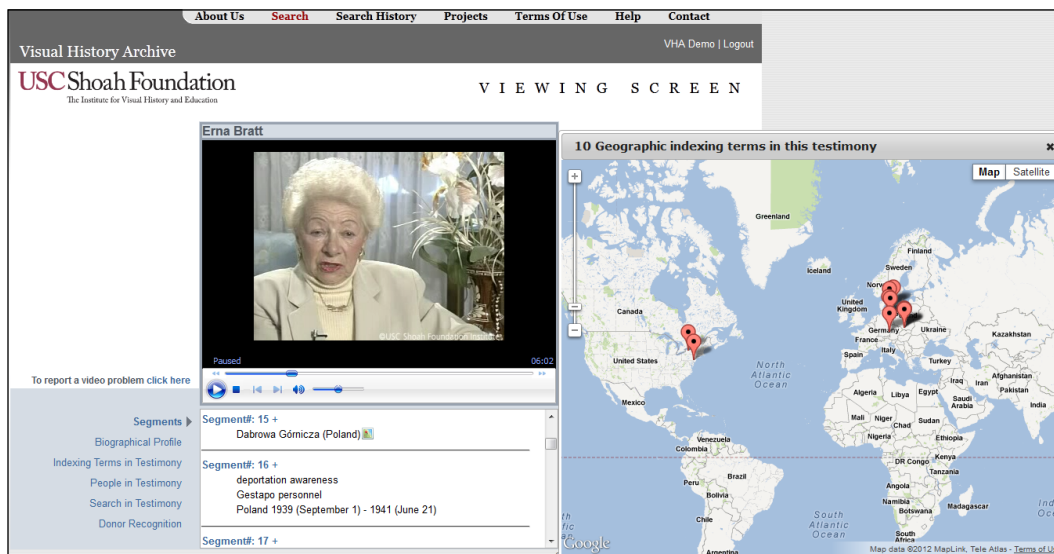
About Us Search Search History Projects Terms Of Use Help Contact

Visual History Archive

VHA Demo | Logout

USC Shoah Foundation
The Institute for Visual History and Education

VIEWING SCREEN

Erna Bratt

©USC Shoah Foundation Institute

Paused

06:02

To report a video problem click here

Segments
Biographical Profile
Indexing Terms in Testimony
People in Testimony
Search in Testimony
Donor Recognition

Segment#: 15 +
Dabrowa Górnicza (Poland)

Segment#: 16 +
deportation awareness
Gestapo personnel
Poland 1939 (September 1) - 1941 (June 21)

Segment#: 17 +

10 Geographic indexing terms in this testimony

Map Satellite

Greenland
Iceland
Finland
Sweden
Norway
United Kingdom
Germany
Ukraine
Kazakhstan
France
Italy
Spain
Turkey
Canada
United States
North Atlantic Ocean
Algeria
Libya
Egypt
Iraq
Iran
Afghanistan
Pakistan
Saudi Arabia
Mexico
Mali
Niger
Chad
Sudan
Nigeria
Ethiopia
Venezuela
Colombia
DR Congo
Kenya
Tanzania
Peru
Brazil
Bolivia
Angola
Namibia
Botswana
Madagascar
Chile
South Atlantic Ocean
South Africa
Argentina
Google
Map data ©2012 MapLink, Tele Atlas - Terms of U